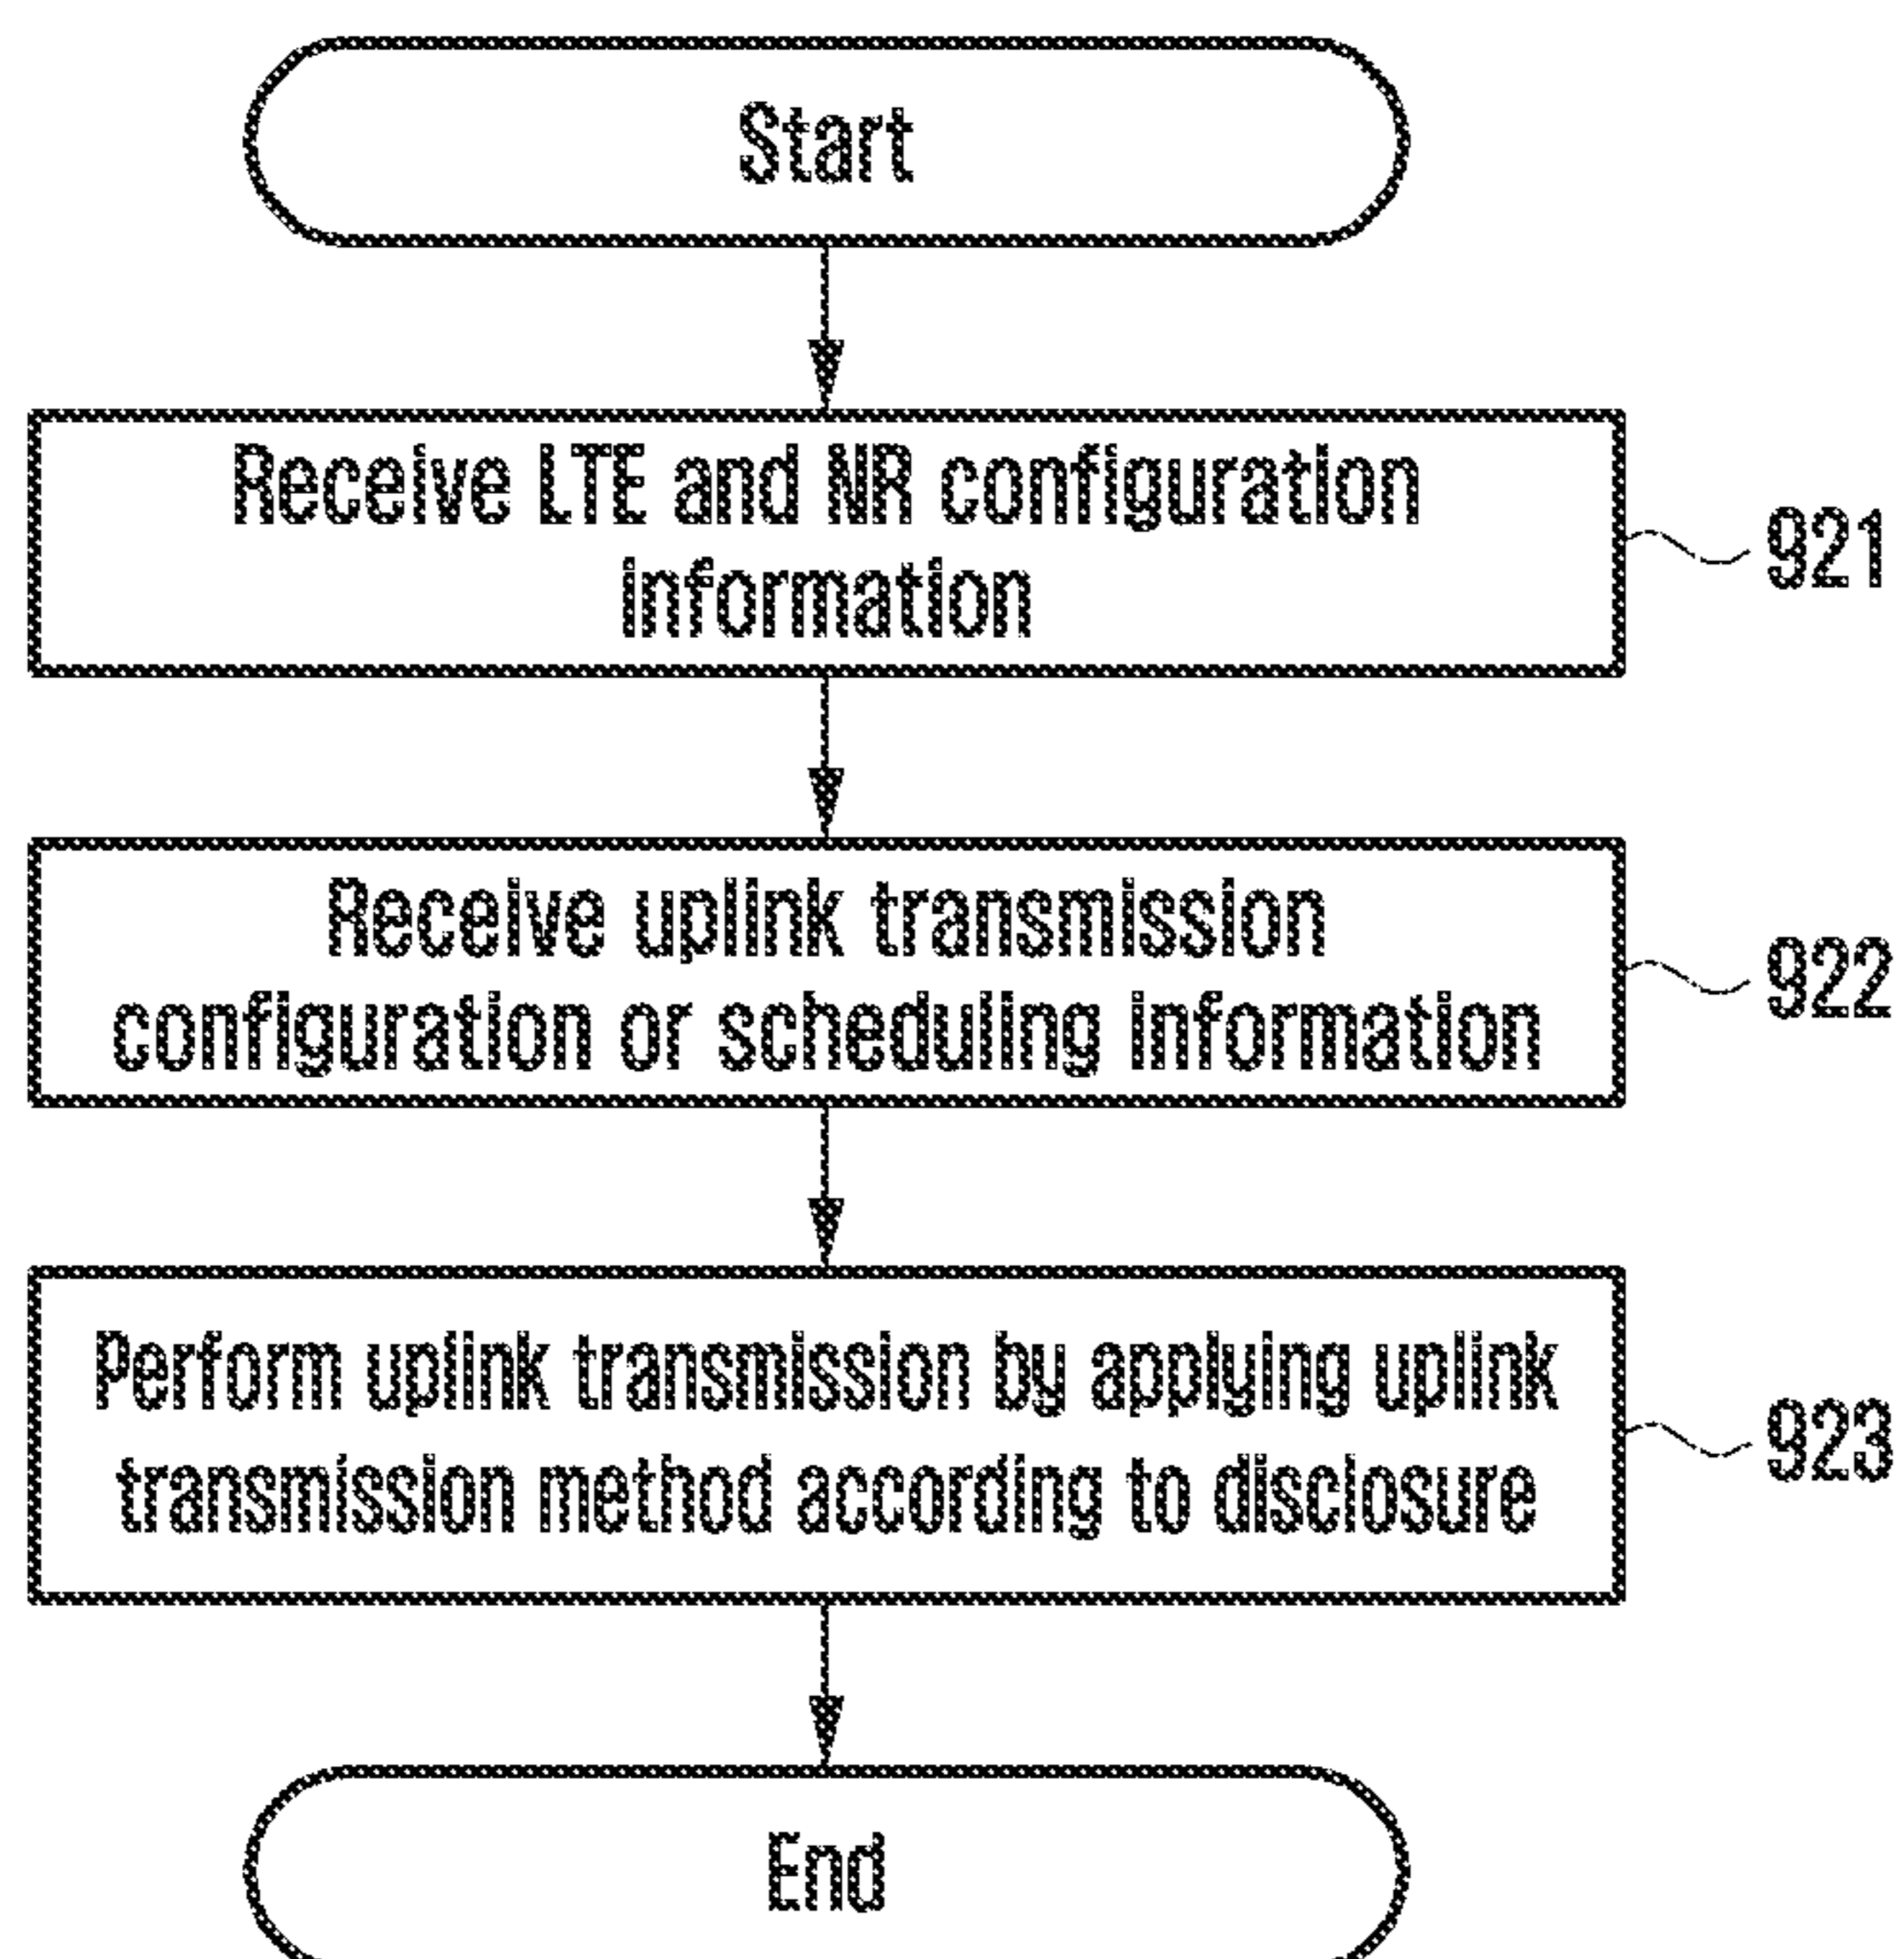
Start

Receive LTE and NR configuration information

921

Receive uplink transmission configuration or scheduling information

922

Perform uplink transmission by applying uplink transmission method according to disclosure

923

End